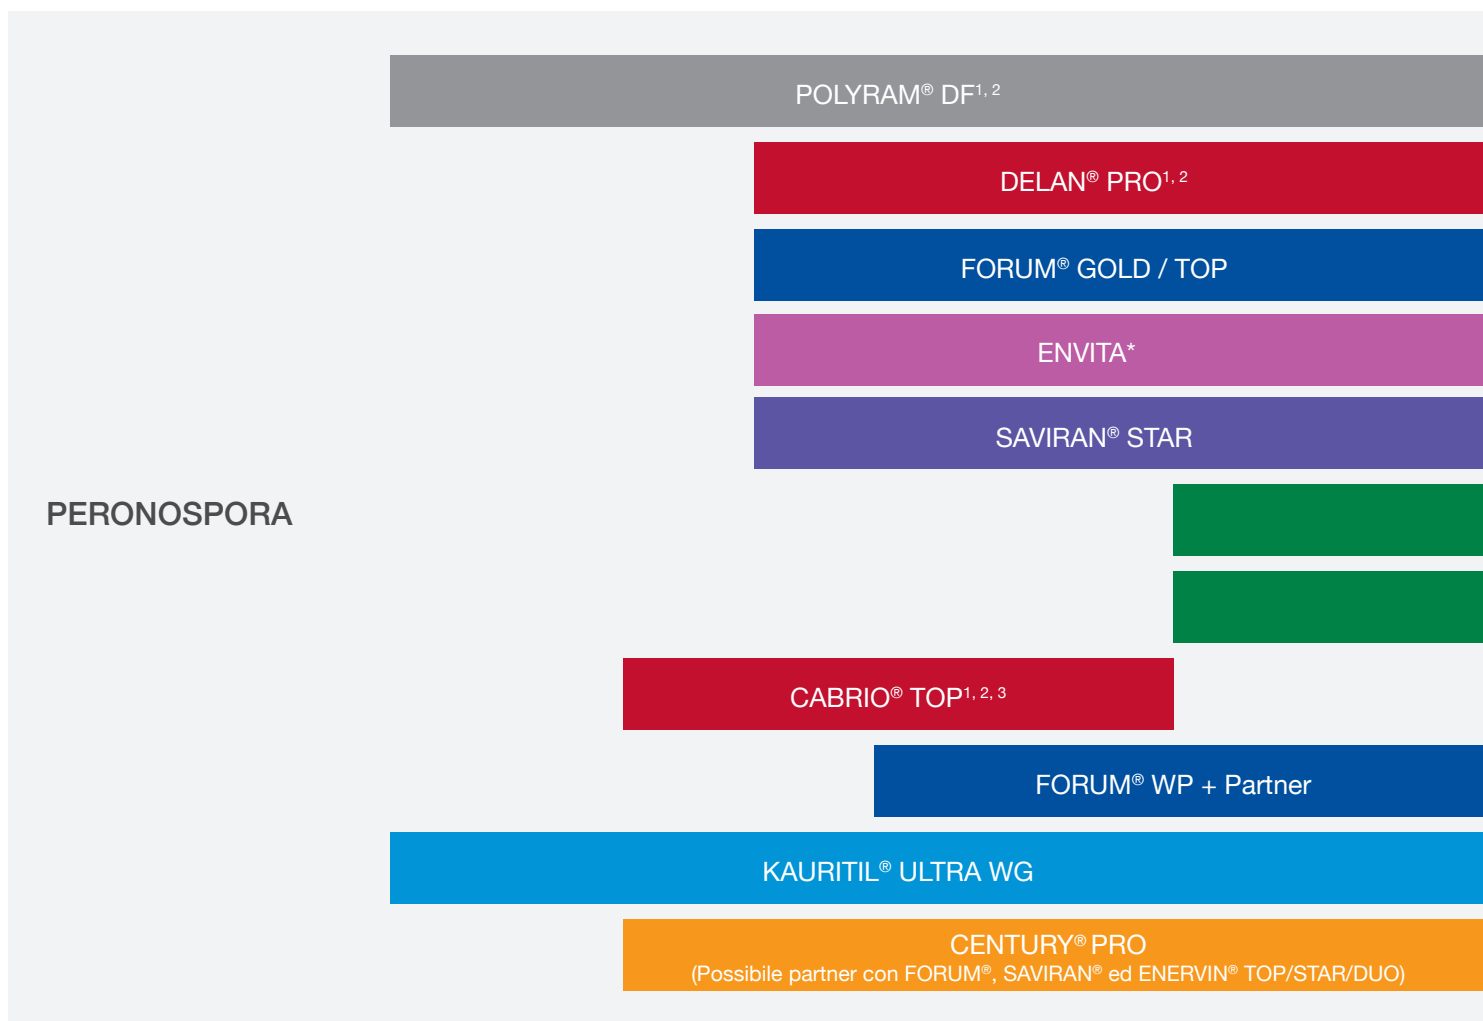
POLYRAM® DF$^{1, 2}$

DELAN® PRO$^{1, 2}$

FORUM® GOLD / TOP

ENVITA*

SAVIRAN® STAR

PERONOSPORA

CABRIO® TOP$^{1, 2, 3}$

FORUM® WP + Partner

KAURITIL® ULTRA WG

CENTURY® PRO
(Possibile partner con FORUM®, SAVIRAN® ed ENERVIN® TOP/STAR/DUO)